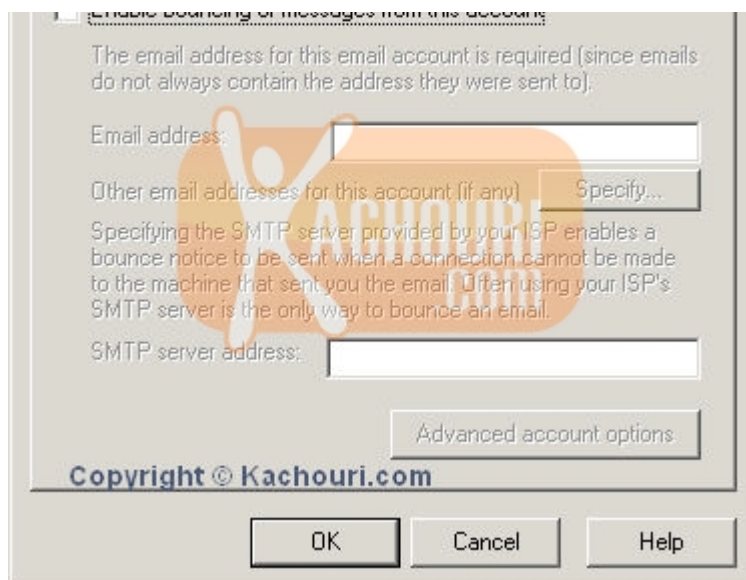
Enable bouncing of messages from this account

The email address for this email account is required (since emails do not always contain the address they were sent to).

Email address:

Other email addresses for this account (if any) Specify...

Specifying the SMTP server provided by your ISP enables a bounce notice to be sent when a connection cannot be made to the machine that sent you the email. Often using your ISP's SMTP server is the only way to bounce an email.

SMTP server address:

Advanced account options

KACHOURI .COM

Copyright © Kachouri.com

OK Cancel Help